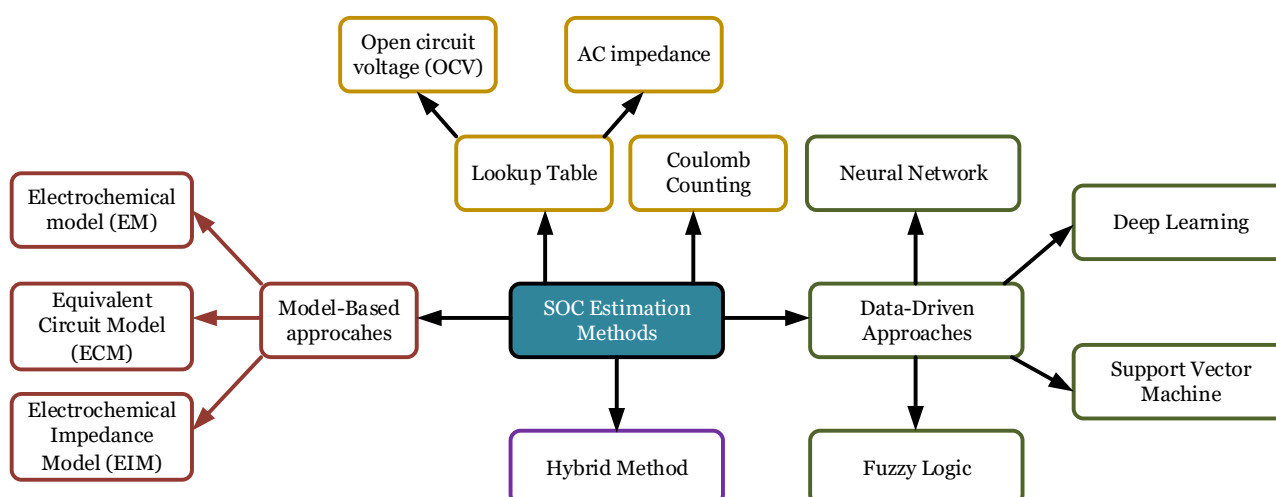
Open circuit voltage (OCV)

AC impedance

Lookup Table

Coulomb Counting

Neural Network

Deep Learning

Electrochemical model (EM)

Equivalent Circuit Model (ECM)

Electrochemical Impedance Model (EIM)

Model-Based approcahes

SOC Estimation Methods

Data-Driven Approaches

Support Vector Machine

Hybrid Method

Fuzzy Logic